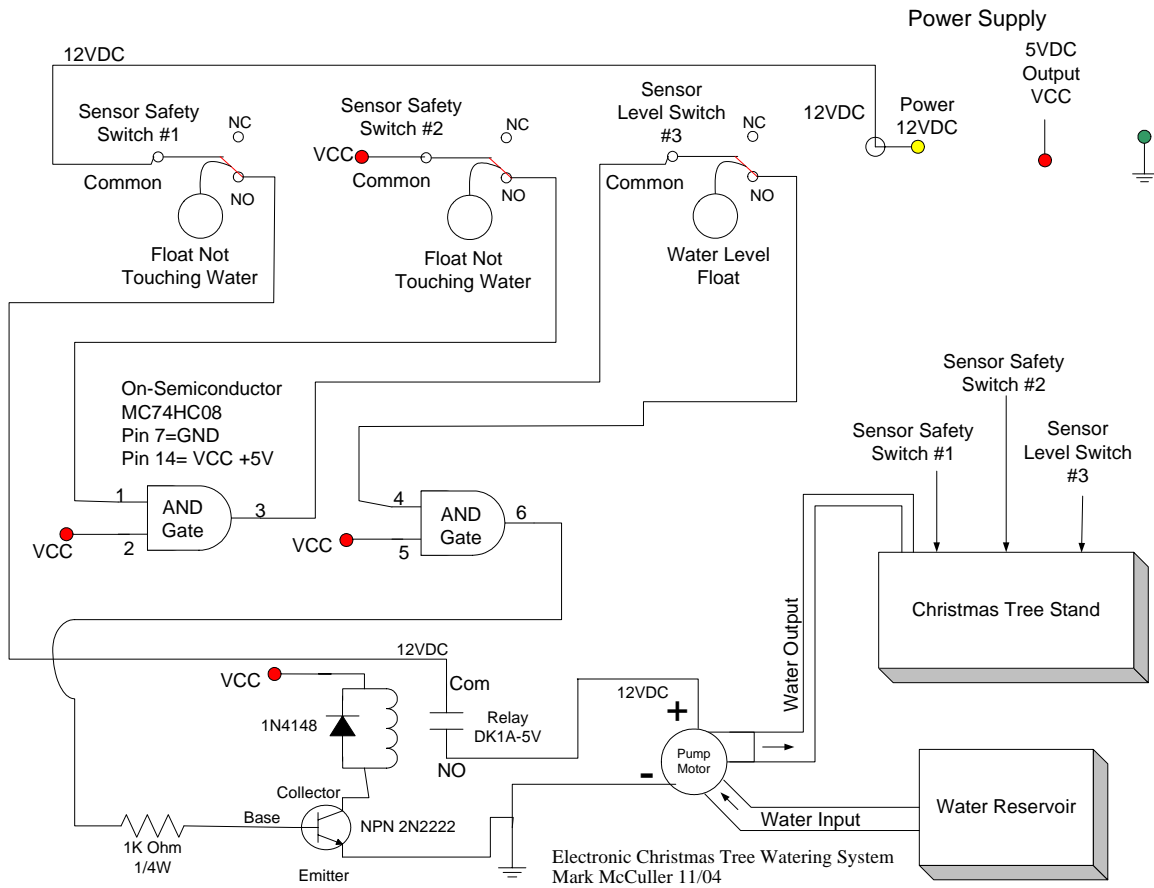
Power Supply

12VDC

Sensor Safety Switch #1
NC
Common
NO
Float Not Touching Water

Sensor Safety Switch #2
NC
VCC
Common
NO
Float Not Touching Water

Sensor Level Switch #3
NC
Common
NO
Water Level Float

12VDC
Power 12VDC

5VDC Output VCC

On-Semiconductor
MC74HC08
Pin 7=GND
Pin 14= VCC +5V

1
AND Gate
3
VCC
2

4
AND Gate
6
VCC
5

Sensor Safety Switch #2
Sensor Safety Switch #1
Sensor Level Switch #3

Christmas Tree Stand

Water Output

12VDC
VCC
Com
Relay DK1A-5V
1N4148
NO
12VDC
+
Pump Motor
-
Collector
Base
NPN 2N2222
1K Ohm 1/4W
Emitter

Water Input
Water Reservoir

Electronic Christmas Tree Watering System
Mark McCuller 11/04